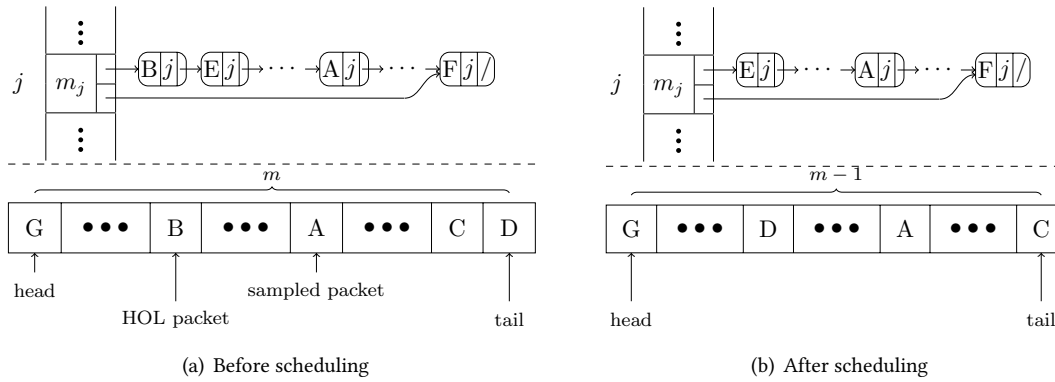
$\vdots$

$j$ $m_j$ B $j$ E $j$ $\cdots$ A $j$ $\cdots$ F $j$ /

$\vdots$

$m$

| G | ••• | B | ••• | A | ••• | C | D |
|---|---|---|---|---|---|---|---|

head

HOL packet

sampled packet

tail

(a) Before scheduling

$\vdots$

$j$ $m_j$ E $j$ $\cdots$ A $j$ $\cdots$ F $j$ /

$\vdots$

$m-1$

| G | ••• | D | ••• | A | ••• | C |
|---|---|---|---|---|---|---|

head

tail

(b) After scheduling